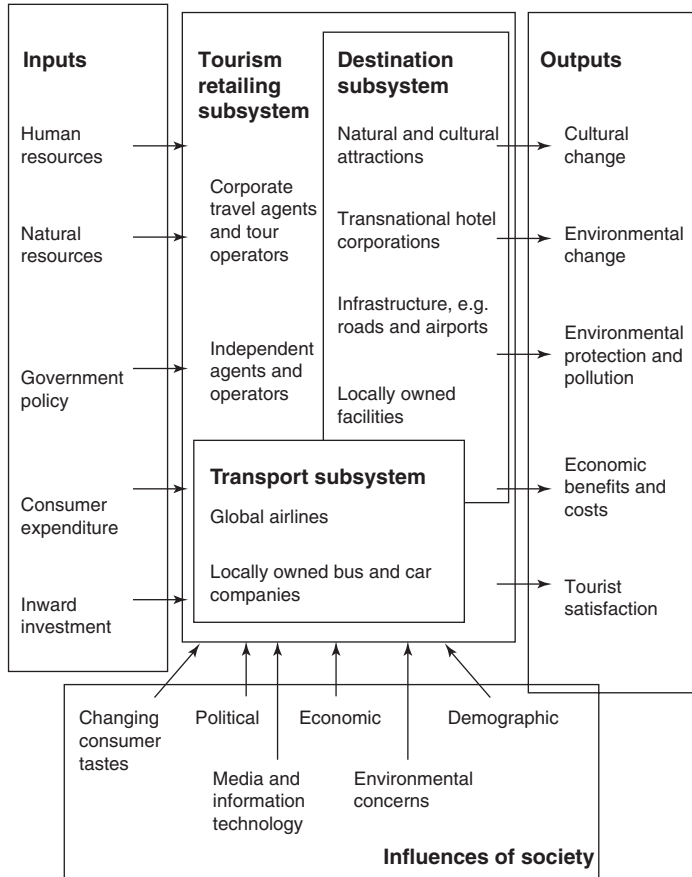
Inputs

Human resources

Natural resources

Government policy

Consumer expenditure

Inward investment

Tourism retailing subsystem

Corporate travel agents and tour operators

Independent agents and operators

Destination subsystem

Natural and cultural attractions

Transnational hotel corporations

Infrastructure, e.g. roads and airports

Locally owned facilities

Transport subsystem

Global airlines

Locally owned bus and car companies

Outputs

Cultural change

Environmental change

Environmental protection and pollution

Economic benefits and costs

Tourist satisfaction

Changing consumer tastes

Political

Media and information technology

Economic

Environmental concerns

Demographic

Influences of society